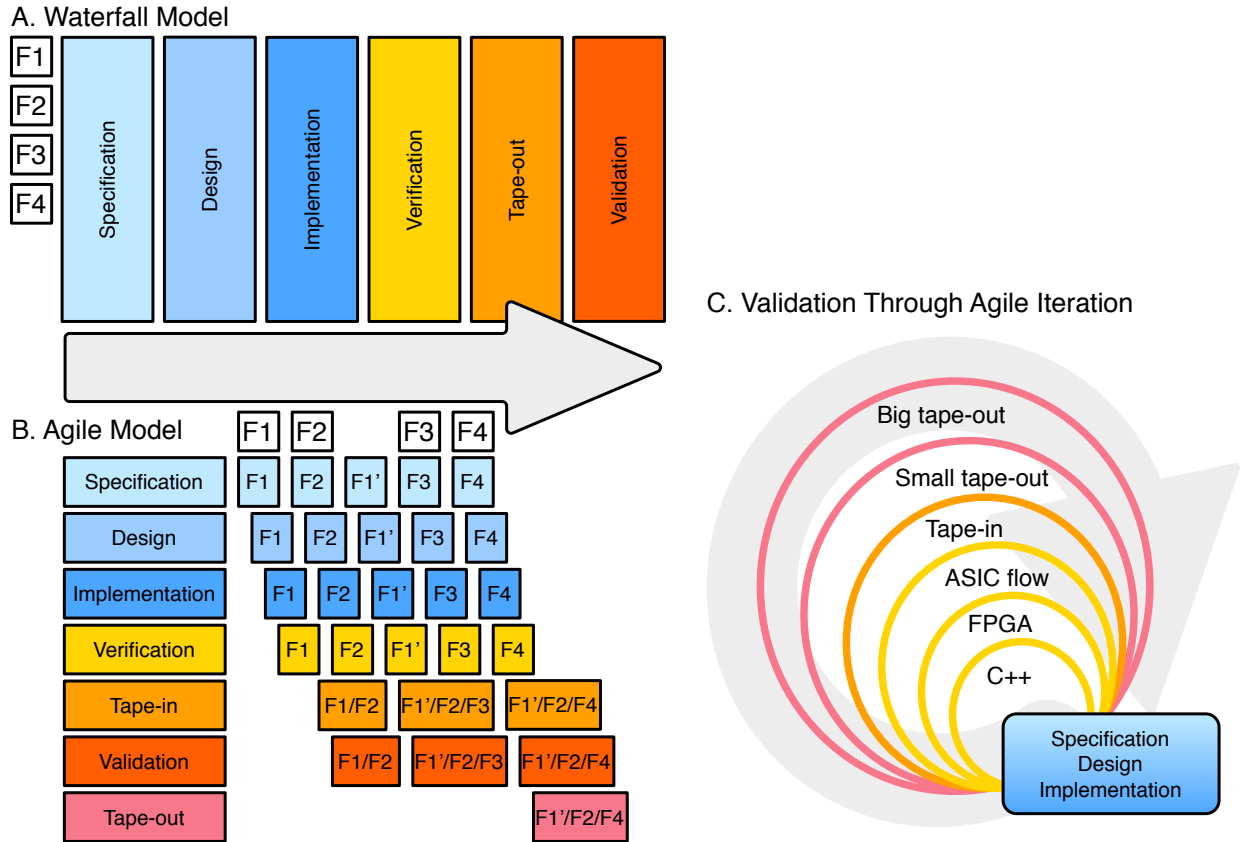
A. Waterfall Model

F1
F2
F3
F4

Specification
Design
Implementation
Verification
Tape-out
Validation

B. Agile Model

F1 F2 F3 F4

| | | | | | |
|---|---|---|---|---|---|
| Specification | F1 | F2 | F1' | F3 | F4 |
| Design | F1 | F2 | F1' | F3 | F4 |
| Implementation | F1 | F2 | F1' | F3 | F4 |
| Verification | F1 | F2 | F1' | F3 | F4 |
| Tape-in | F1/F2 | F1'/F2/F3 | F1'/F2/F4 | | |
| Validation | F1/F2 | F1'/F2/F3 | F1'/F2/F4 | | |
| Tape-out | F1'/F2/F4 | | | | |

C. Validation Through Agile Iteration

Big tape-out
Small tape-out
Tape-in
ASIC flow
FPGA
C++

Specification
Design
Implementation